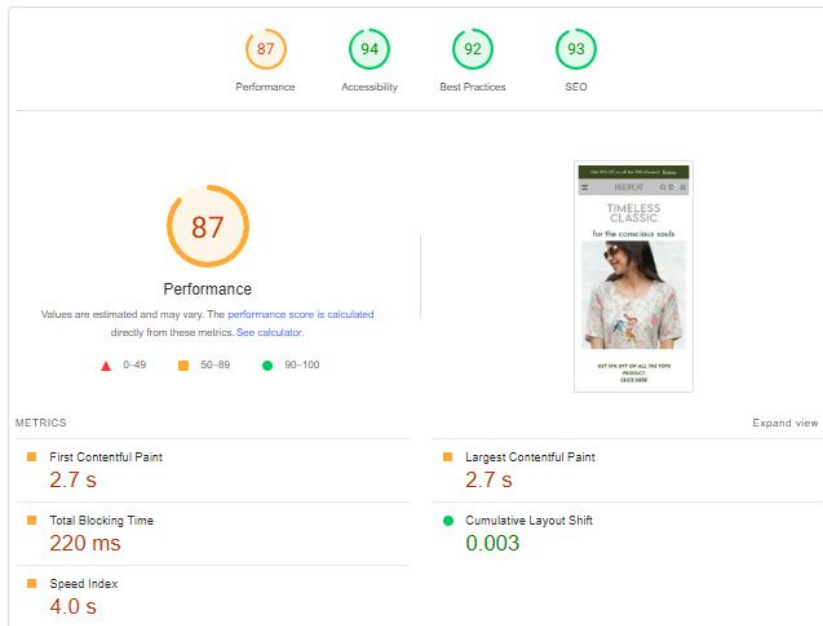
87
Performance

94
Accessibility

92
Best Practices

93
SEO

87

Performance

Values are estimated and may vary. The performance score is calculated directly from these metrics. See calculator.

0–49 50–89 90–100

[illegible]

REJREAT

TIMELESS CLASSIC

for the conscious souls

GET 10% OFF ON ALL THE TOPS PRODUCT CLICK HERE

METRICS

Expand view

First Contentful Paint
2.7 s

Largest Contentful Paint
2.7 s

Total Blocking Time
220 ms

Cumulative Layout Shift
0.003

Speed Index
4.0 s